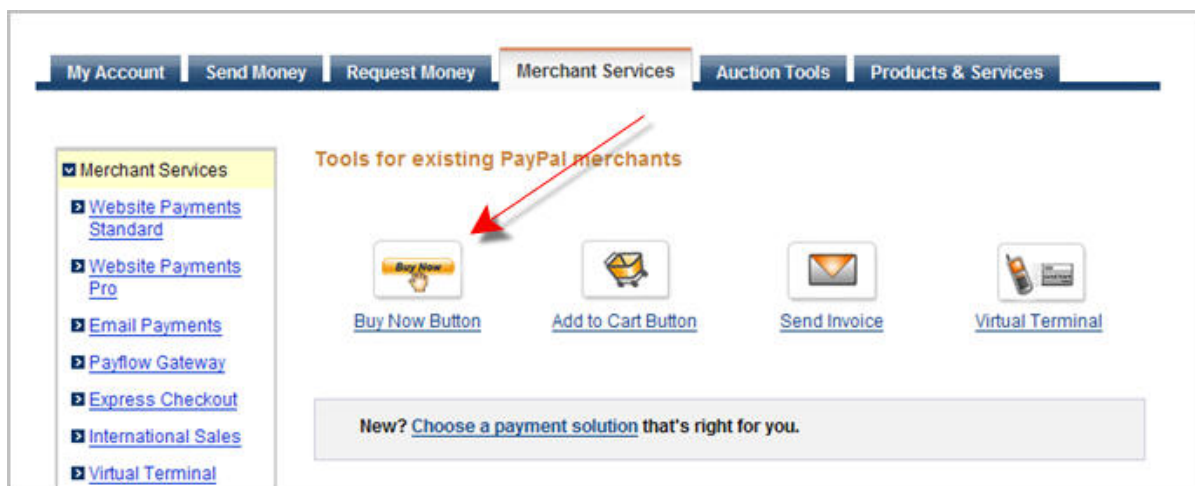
My Account | Send Money | Request Money | Merchant Services | Auction Tools | Products & Services

Merchant Services
Website Payments Standard
Website Payments Pro
Email Payments
Payflow Gateway
Express Checkout
International Sales
Virtual Terminal

Tools for existing PayPal merchants

Buy Now

Buy Now Button
Add to Cart Button
Send Invoice
Virtual Terminal

New? Choose a payment solution that's right for you.